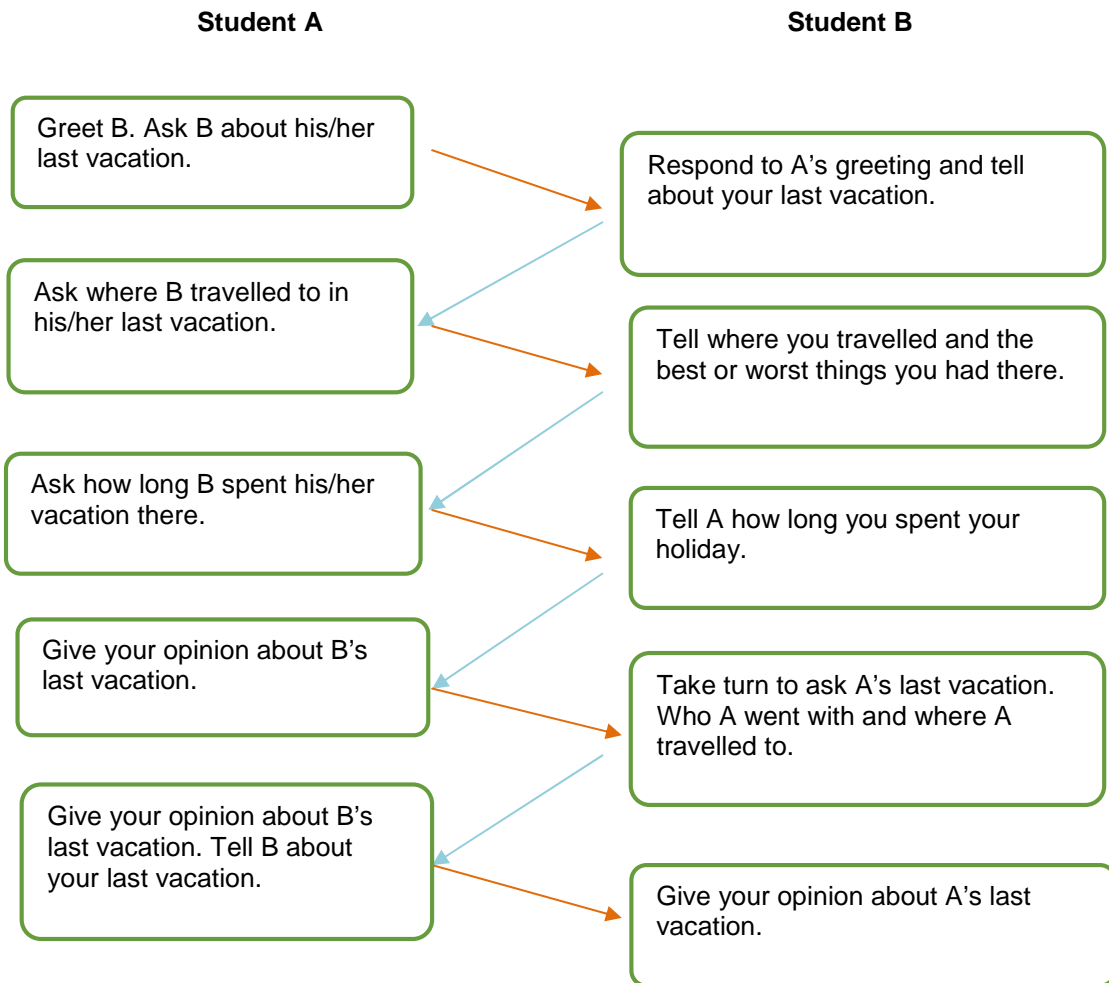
Student A

Student B

Greet B. Ask B about his/her last vacation.

Respond to A’s greeting and tell about your last vacation.

Ask where B travelled to in his/her last vacation.

Tell where you travelled and the best or worst things you had there.

Ask how long B spent his/her vacation there.

Tell A how long you spent your holiday.

Give your opinion about B’s last vacation.

Take turn to ask A’s last vacation. Who A went with and where A travelled to.

Give your opinion about B’s last vacation. Tell B about your last vacation.

Give your opinion about A’s last vacation.